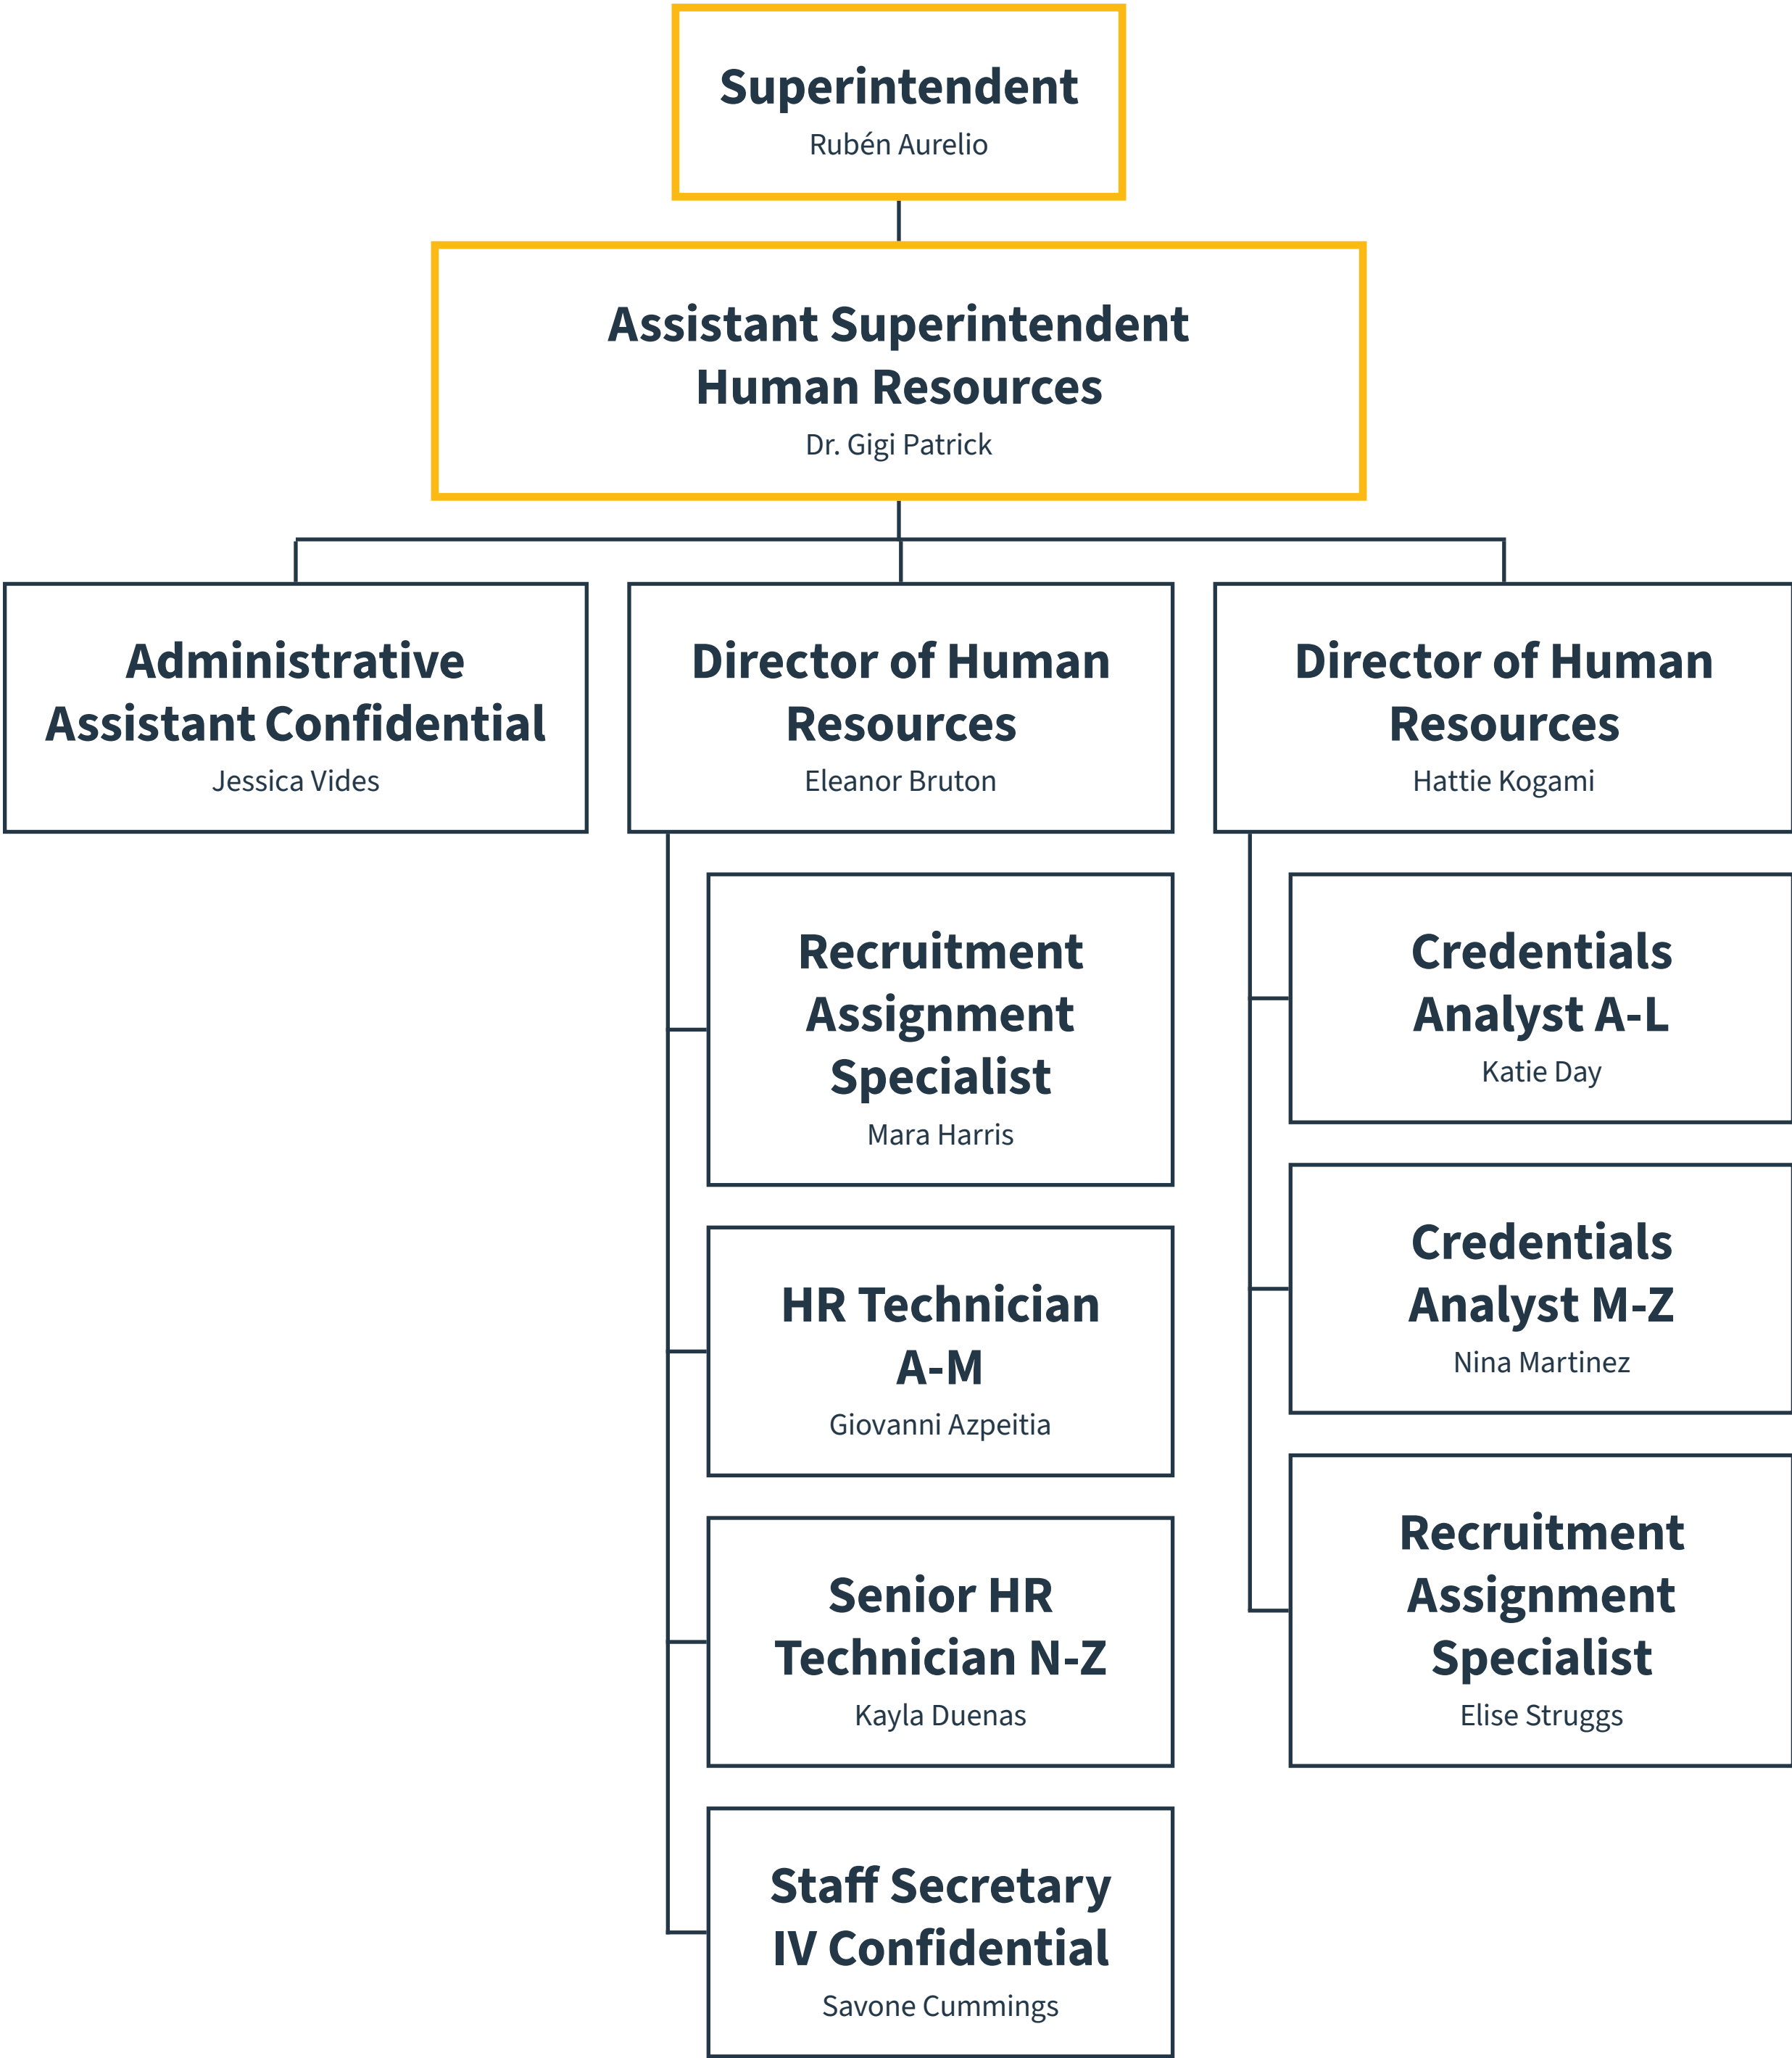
Superintendent
Rubén Aurelio

Assistant Superintendent Human Resources
Dr. Gigi Patrick

Administrative Assistant Confidential
Jessica Vides

Director of Human Resources
Eleanor Bruton

Recruitment Assignment Specialist
Mara Harris

HR Technician A-M
Giovanni Azpeitia

Senior HR Technician N-Z
Kayla Duenas

Staff Secretary IV Confidential
Savone Cummings

Director of Human Resources
Hattie Kogami

Credentials Analyst A-L
Katie Day

Credentials Analyst M-Z
Nina Martinez

Recruitment Assignment Specialist
Elise Struggs